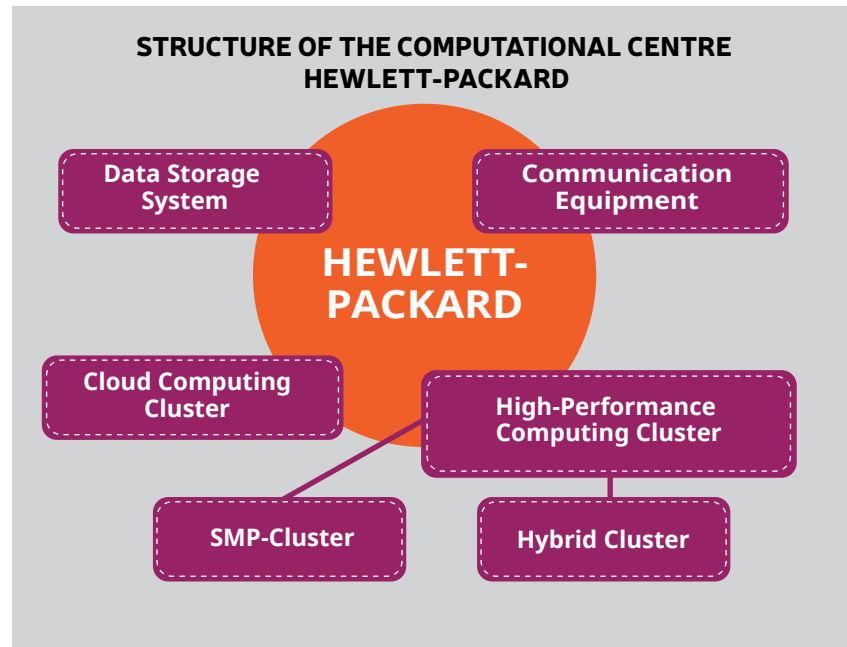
STRUCTURE OF THE COMPUTATIONAL CENTRE HEWLETT-PACKARD

Data Storage System

Communication Equipment

HEWLETT-PACKARD

Cloud Computing Cluster

High-Performance Computing Cluster

SMP-Cluster

Hybrid Cluster